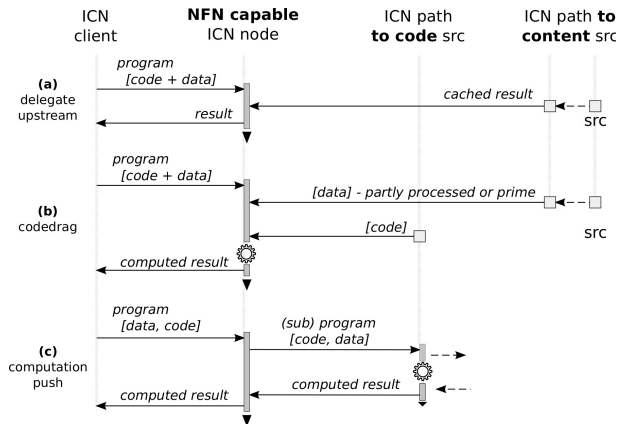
ICN client

NFN capable ICN node

ICN path to code src

ICN path to content src

(a) delegate upstream

program [code + data]

cached result

result

src

program [code + data]

(b) codedrag

[data] - partly processed or prime

[code]

src

computed result

program [data, code]

(c) computation push

(sub) program [code, data]

computed result

computed result